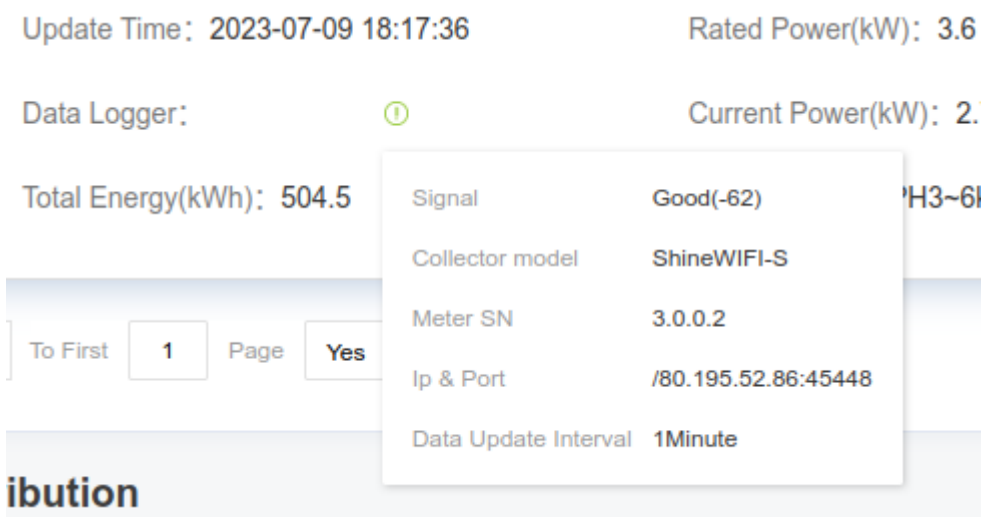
Update Time：2023-07-09 18:17:36

Rated Power(kW)：3.6

Data Logger：

Current Power(kW)：2.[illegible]

Total Energy(kWh)：504.5

PH3~6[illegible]

| Signal | Good(-62) |
|---|---|
| Collector model | ShineWIFI-S |
| Meter SN | 3.0.0.2 |
| Ip & Port | /80.195.52.86:45448 |
| Data Update Interval | 1Minute |

To First 1 Page Yes

ibution